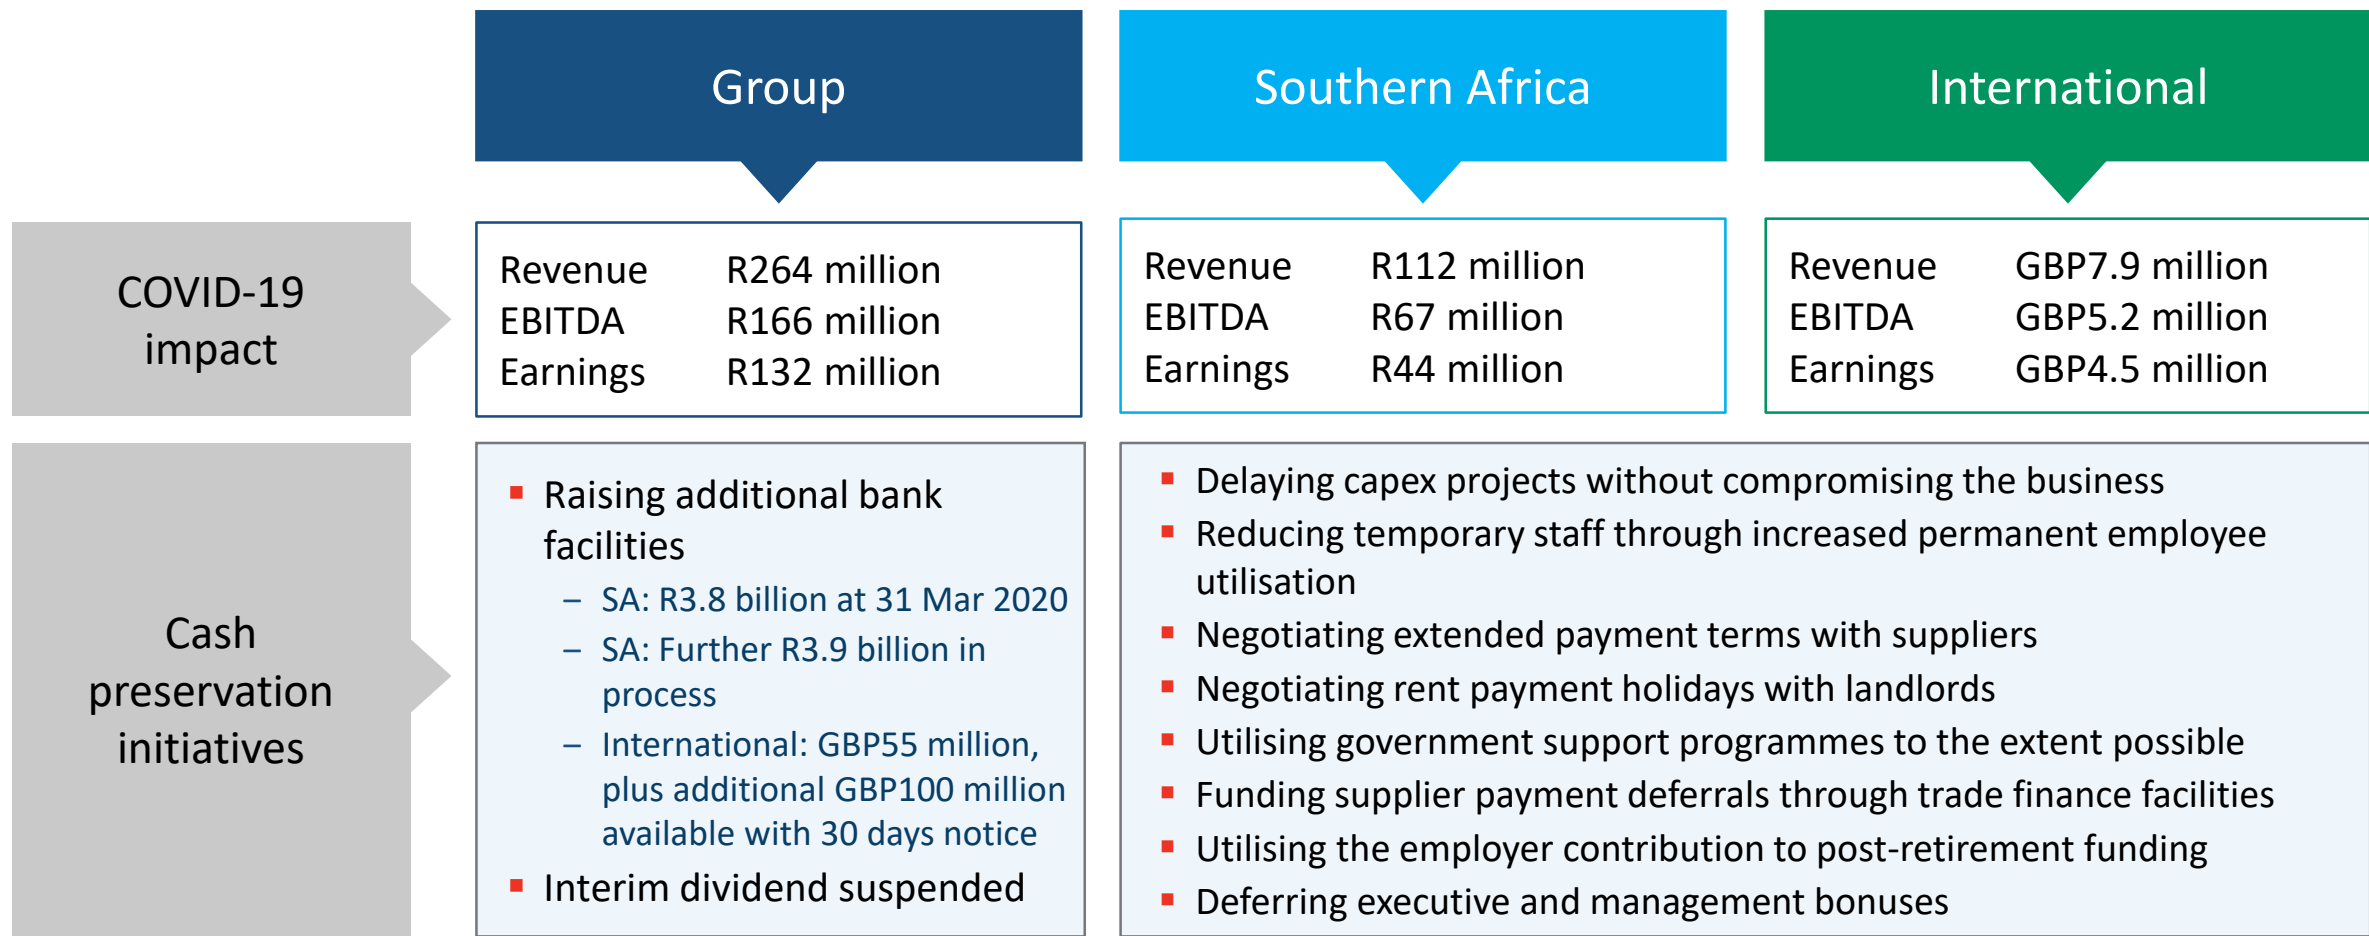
Group

Southern Africa

International

COVID-19 impact

| | |
|---|---|
| Revenue | R264 million |
| EBITDA | R166 million |
| Earnings | R132 million |

| | |
|---|---|
| Revenue | R112 million |
| EBITDA | R67 million |
| Earnings | R44 million |

| | |
|---|---|
| Revenue | GBP7.9 million |
| EBITDA | GBP5.2 million |
| Earnings | GBP4.5 million |

Cash preservation initiatives

- Raising additional bank facilities
  – SA: R3.8 billion at 31 Mar 2020
  – SA: Further R3.9 billion in process
  – International: GBP55 million, plus additional GBP100 million available with 30 days notice
- Interim dividend suspended

- Delaying capex projects without compromising the business
- Reducing temporary staff through increased permanent employee utilisation
- Negotiating extended payment terms with suppliers
- Negotiating rent payment holidays with landlords
- Utilising government support programmes to the extent possible
- Funding supplier payment deferrals through trade finance facilities
- Utilising the employer contribution to post-retirement funding
- Deferring executive and management bonuses